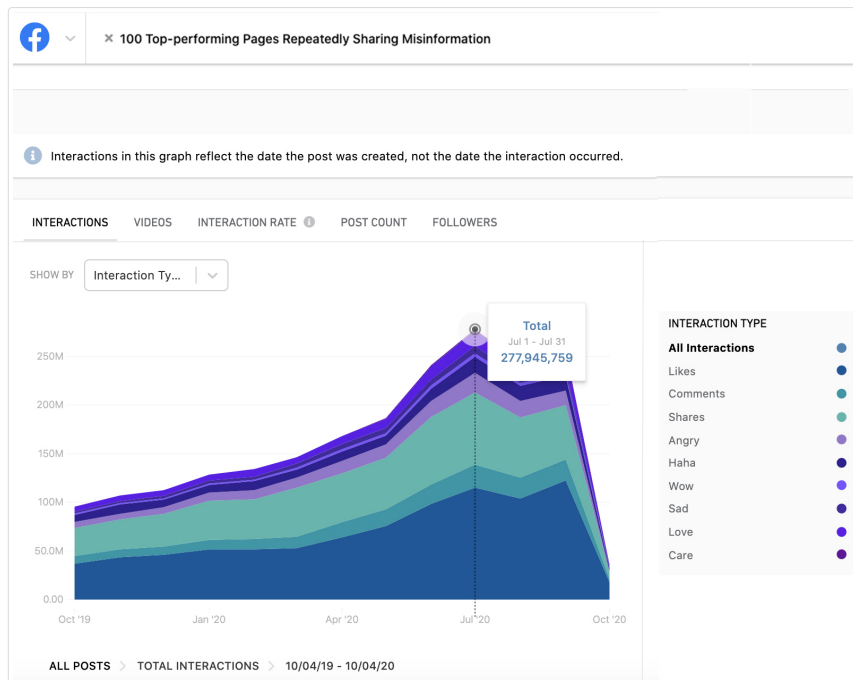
× 100 Top-performing Pages Repeatedly Sharing Misinformation

Interactions in this graph reflect the date the post was created, not the date the interaction occurred.

INTERACTIONS VIDEOS INTERACTION RATE POST COUNT FOLLOWERS

SHOW BY Interaction Ty...

Total
Jul 1 - Jul 31
277,945,759

250M
200M
150M
100M
50.0M
0.00

Oct '19 Jan '20 Apr '20 Jul '20 Oct '20

INTERACTION TYPE
All Interactions
Likes
Comments
Shares
Angry
Haha
Wow
Sad
Love
Care

ALL POSTS > TOTAL INTERACTIONS > 10/04/19 - 10/04/20